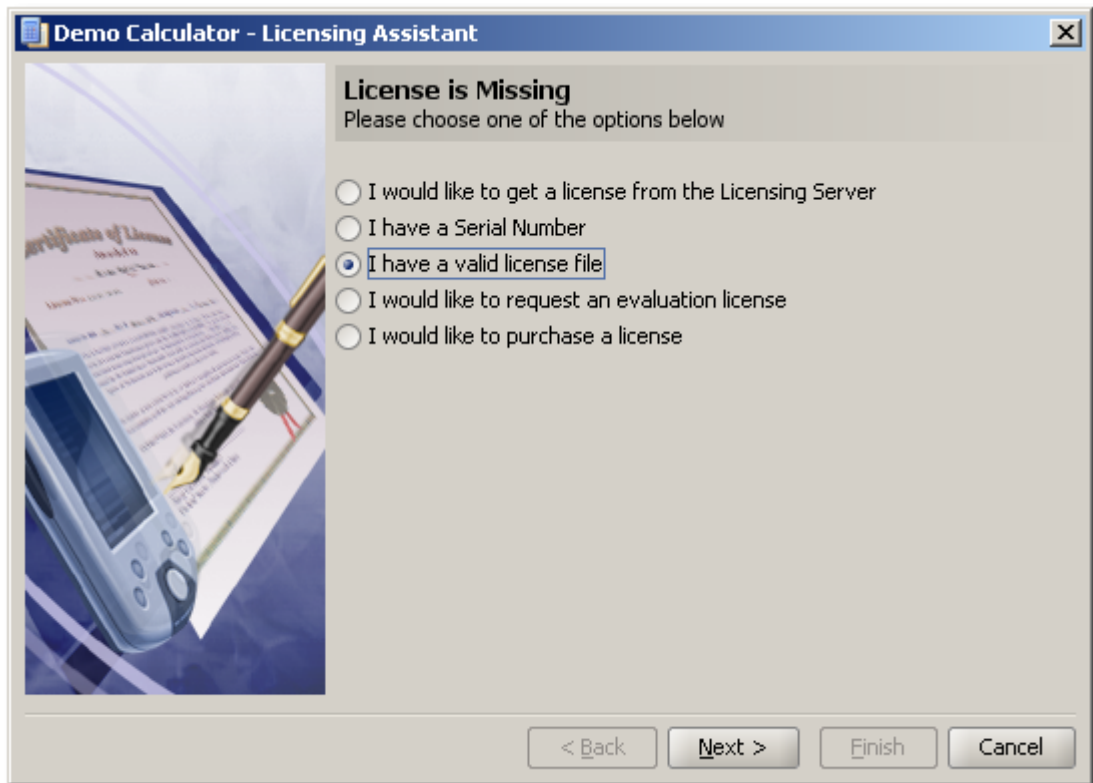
Demo Calculator - Licensing Assistant

License is Missing
Please choose one of the options below

I would like to get a license from the Licensing Server
I have a Serial Number
I have a valid license file
I would like to request an evaluation license
I would like to purchase a license

< Back
Next >
Finish
Cancel